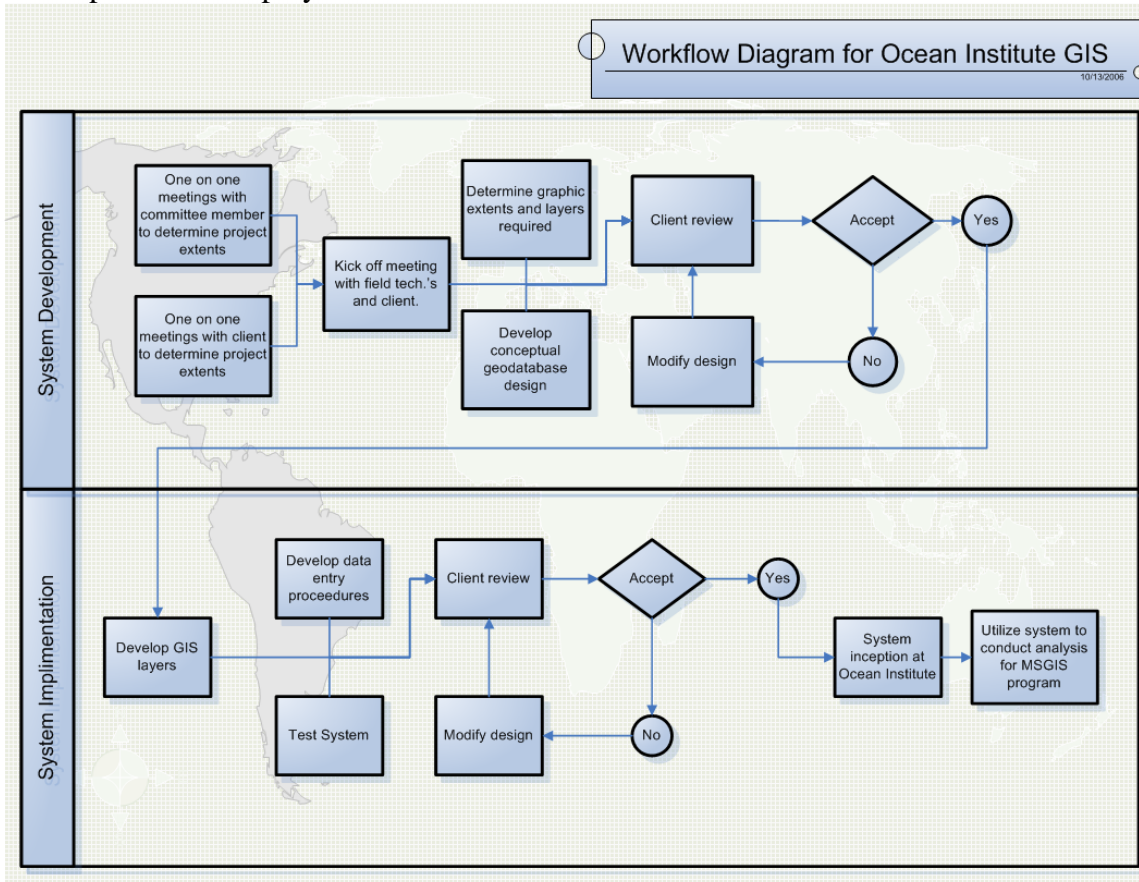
Workflow Diagram for Ocean Institute GIS
10/13/2006

System Development

One on one meetings with committee member to determine project extents

One on one meetings with client to determine project extents

Kick off meeting with field tech.'s and client.

Determine graphic extents and layers required

Develop conceptual geodatabase design

Client review

Accept

Yes

No

Modify design

System Implimentation

Develop GIS layers

Develop data entry proceedures

Test System

Client review

Accept

Yes

No

Modify design

System inception at Ocean Institute

Utilize system to conduct analysis for MSGIS program